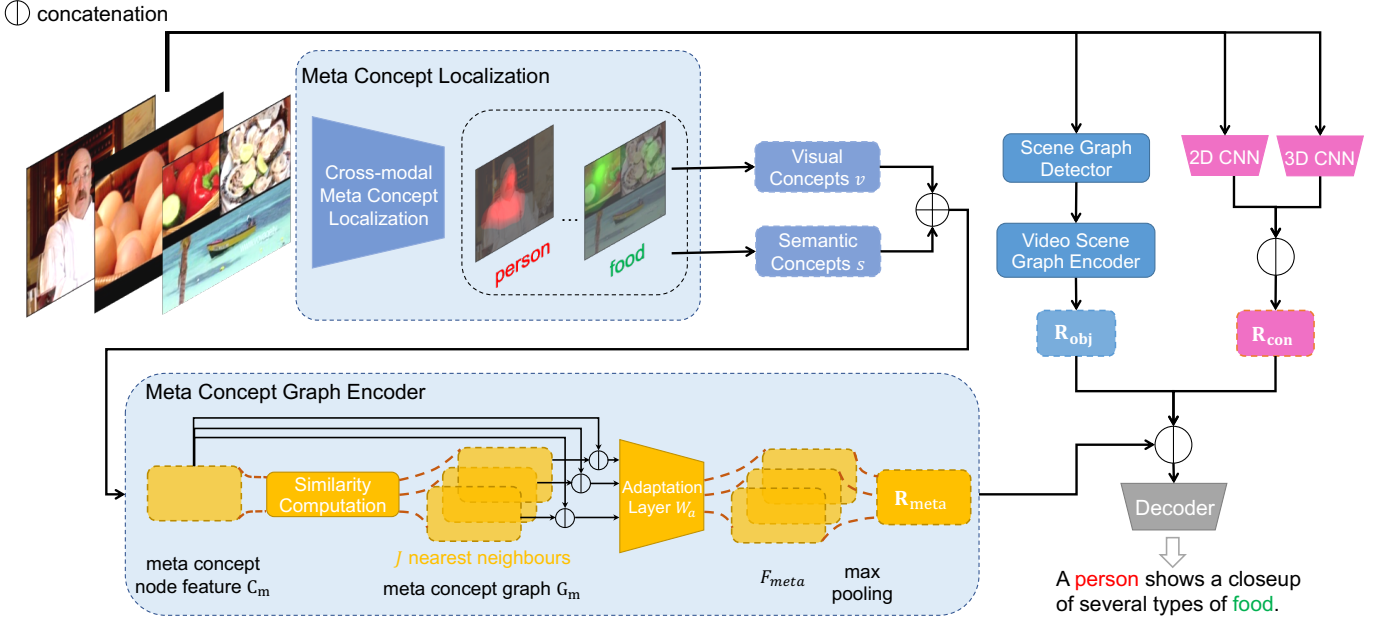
concatenation

Meta Concept Localization

Cross-modal Meta Concept Localization

person

...

food

Visual Concepts $v$

Semantic Concepts $s$

$\oplus$

Scene Graph Detector

Video Scene Graph Encoder

$\mathbf{R_{obj}}$

2D CNN

3D CNN

$\mathbf{R_{con}}$

Meta Concept Graph Encoder

Similarity Computation

Adaptation Layer $W_a$

$\mathbf{R_{meta}}$

meta concept node feature $\mathrm{C_m}$

$J$ nearest neighbours

meta concept graph $\mathrm{G_m}$

$F_{meta}$

max pooling

Decoder

A person shows a closeup of several types of food.